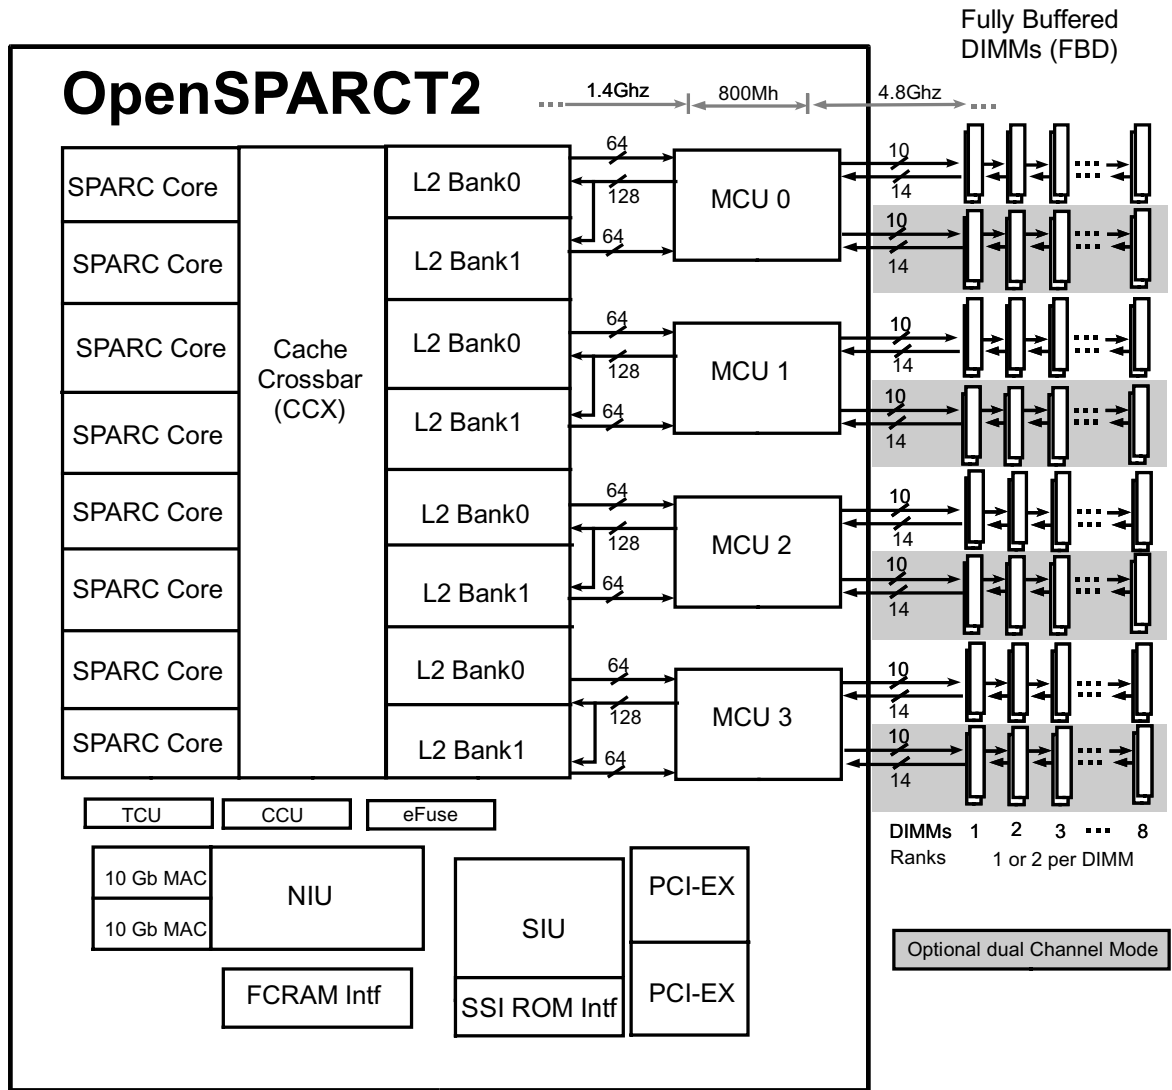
Fully Buffered DIMMs (FBD)

OpenSPARCT2

1.4Ghz

800Mh

4.8Ghz

SPARC Core
SPARC Core
SPARC Core
SPARC Core
SPARC Core
SPARC Core
SPARC Core
SPARC Core

Cache Crossbar (CCX)

L2 Bank0
L2 Bank1
L2 Bank0
L2 Bank1
L2 Bank0
L2 Bank1
L2 Bank0
L2 Bank1

64
128
64
MCU 0
64
128
64
MCU 1
64
128
64
MCU 2
64
128
64
MCU 3

10
14
10
14
10
14
10
14
10
14
10
14
10
14
10
14

TCU
CCU
eFuse

10 Gb MAC
10 Gb MAC
NIU
FCRAM Intf

SIU
SSI ROM Intf

PCI-EX
PCI-EX

DIMMs 1 2 3 ··· 8
Ranks 1 or 2 per DIMM

Optional dual Channel Mode